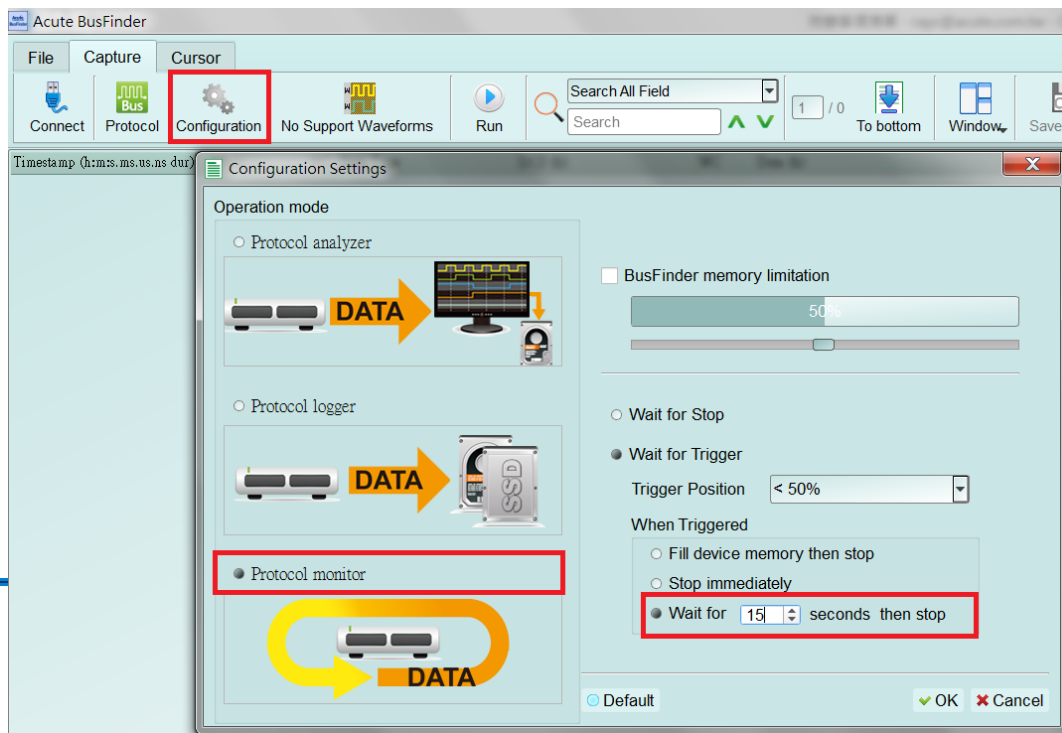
Acute BusFinder

File Capture Cursor

Connect Protocol Configuration No Support Waveforms Run Search All Field Search 1 / 0 To bottom Window Save

Timestamp (h:m:s.ms.us.ns dur)

Configuration Settings

Operation mode

Protocol analyzer

DATA

Protocol logger

DATA

SSD

Protocol monitor

DATA

BusFinder memory limitation

50%

Wait for Stop

Wait for Trigger

Trigger Position < 50%

When Triggered

Fill device memory then stop

Stop immediately

Wait for 15 seconds then stop

Default

OK Cancel